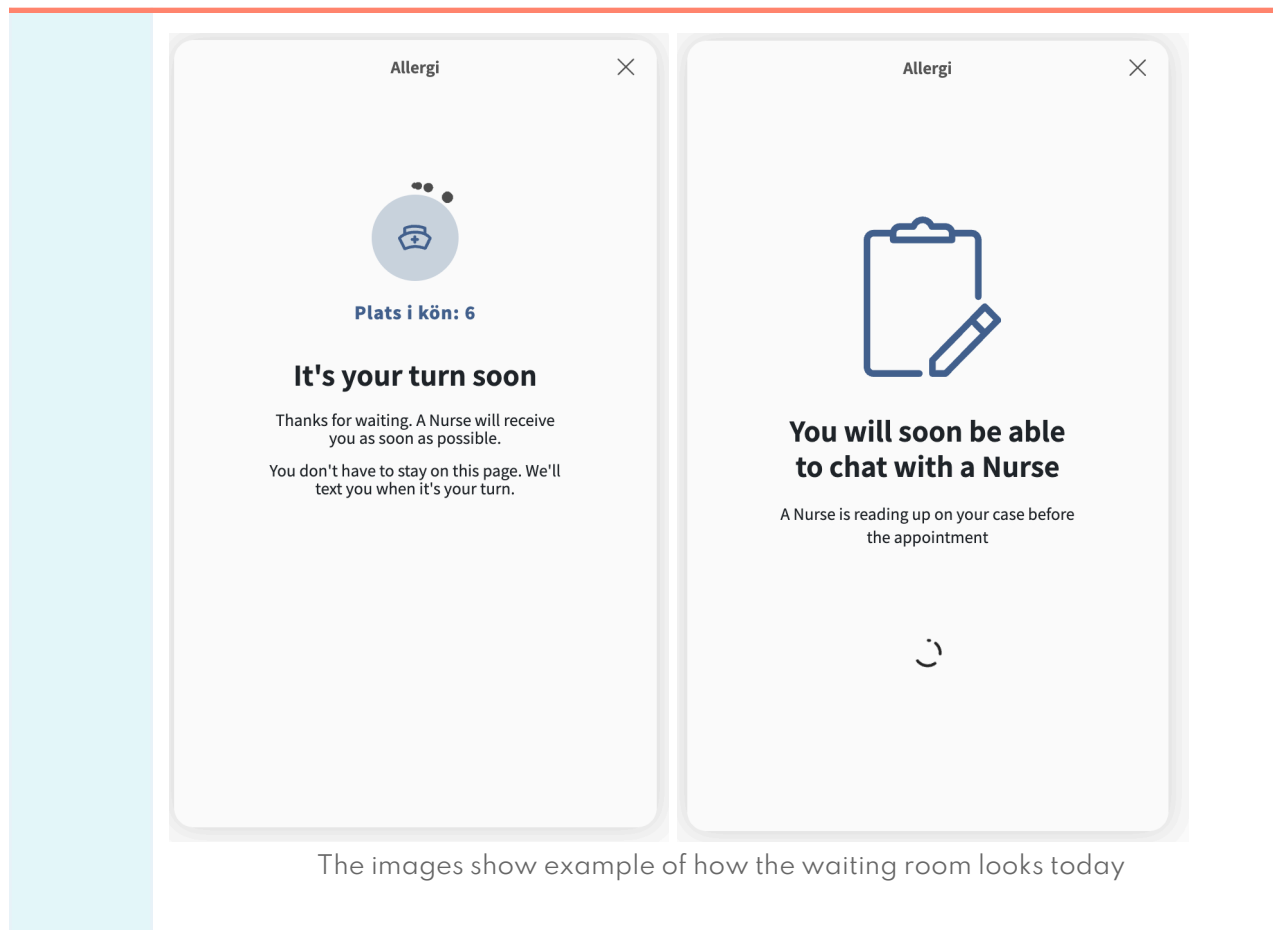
Allergi

Plats i kön: 6

It's your turn soon

Thanks for waiting. A Nurse will receive you as soon as possible.

You don't have to stay on this page. We'll text you when it's your turn.

Allergi

You will soon be able to chat with a Nurse

A Nurse is reading up on your case before the appointment

The images show example of how the waiting room looks today